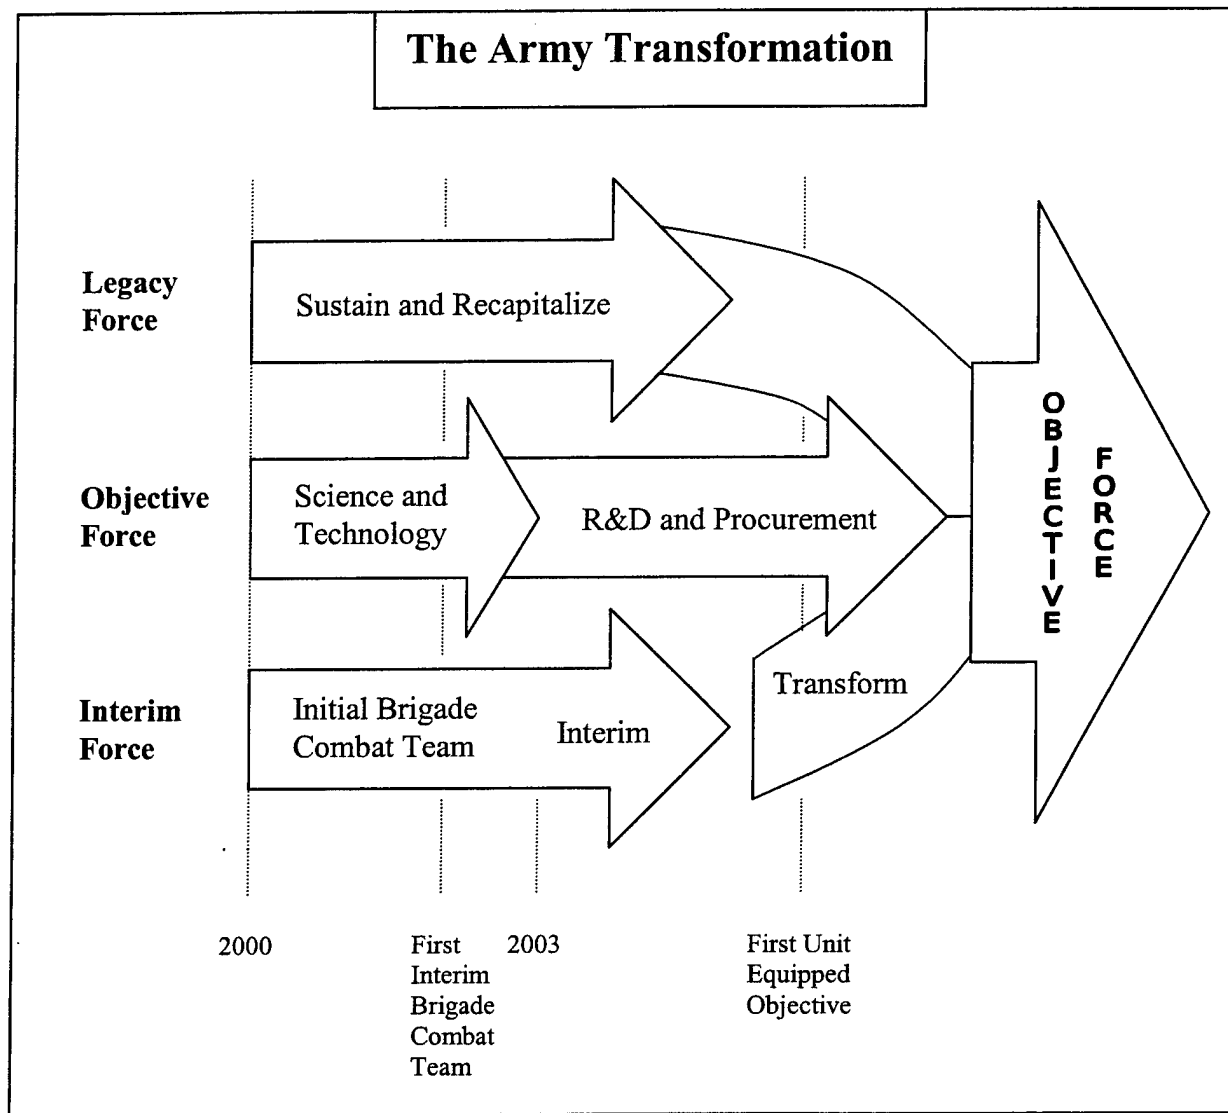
The Army Transformation

Legacy Force

Sustain and Recapitalize

Objective Force

Science and Technology

R&D and Procurement

Interim Force

Initial Brigade Combat Team

Interim

Transform

OBJECTIVE FORCE

2000

First Interim Brigade Combat Team

2003

First Unit Equipped Objective